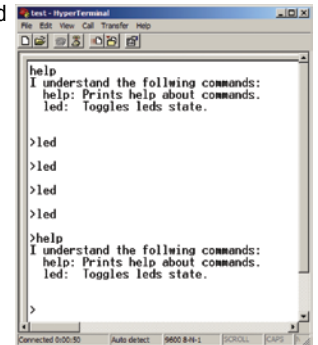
d

test - HyperTerminal
File Edit View Call Transfer Help

help
I understand the follwing commands:
help: Prints help about commands.
led: Toggles leds state.

>led

>led

>led

>led

>help
I understand the follwing commands:
help: Prints help about commands.
led: Toggles leds state.

>

Connected 0:00:50 | Auto detect | 9600 8-N-1 | SCROLL | CAPS